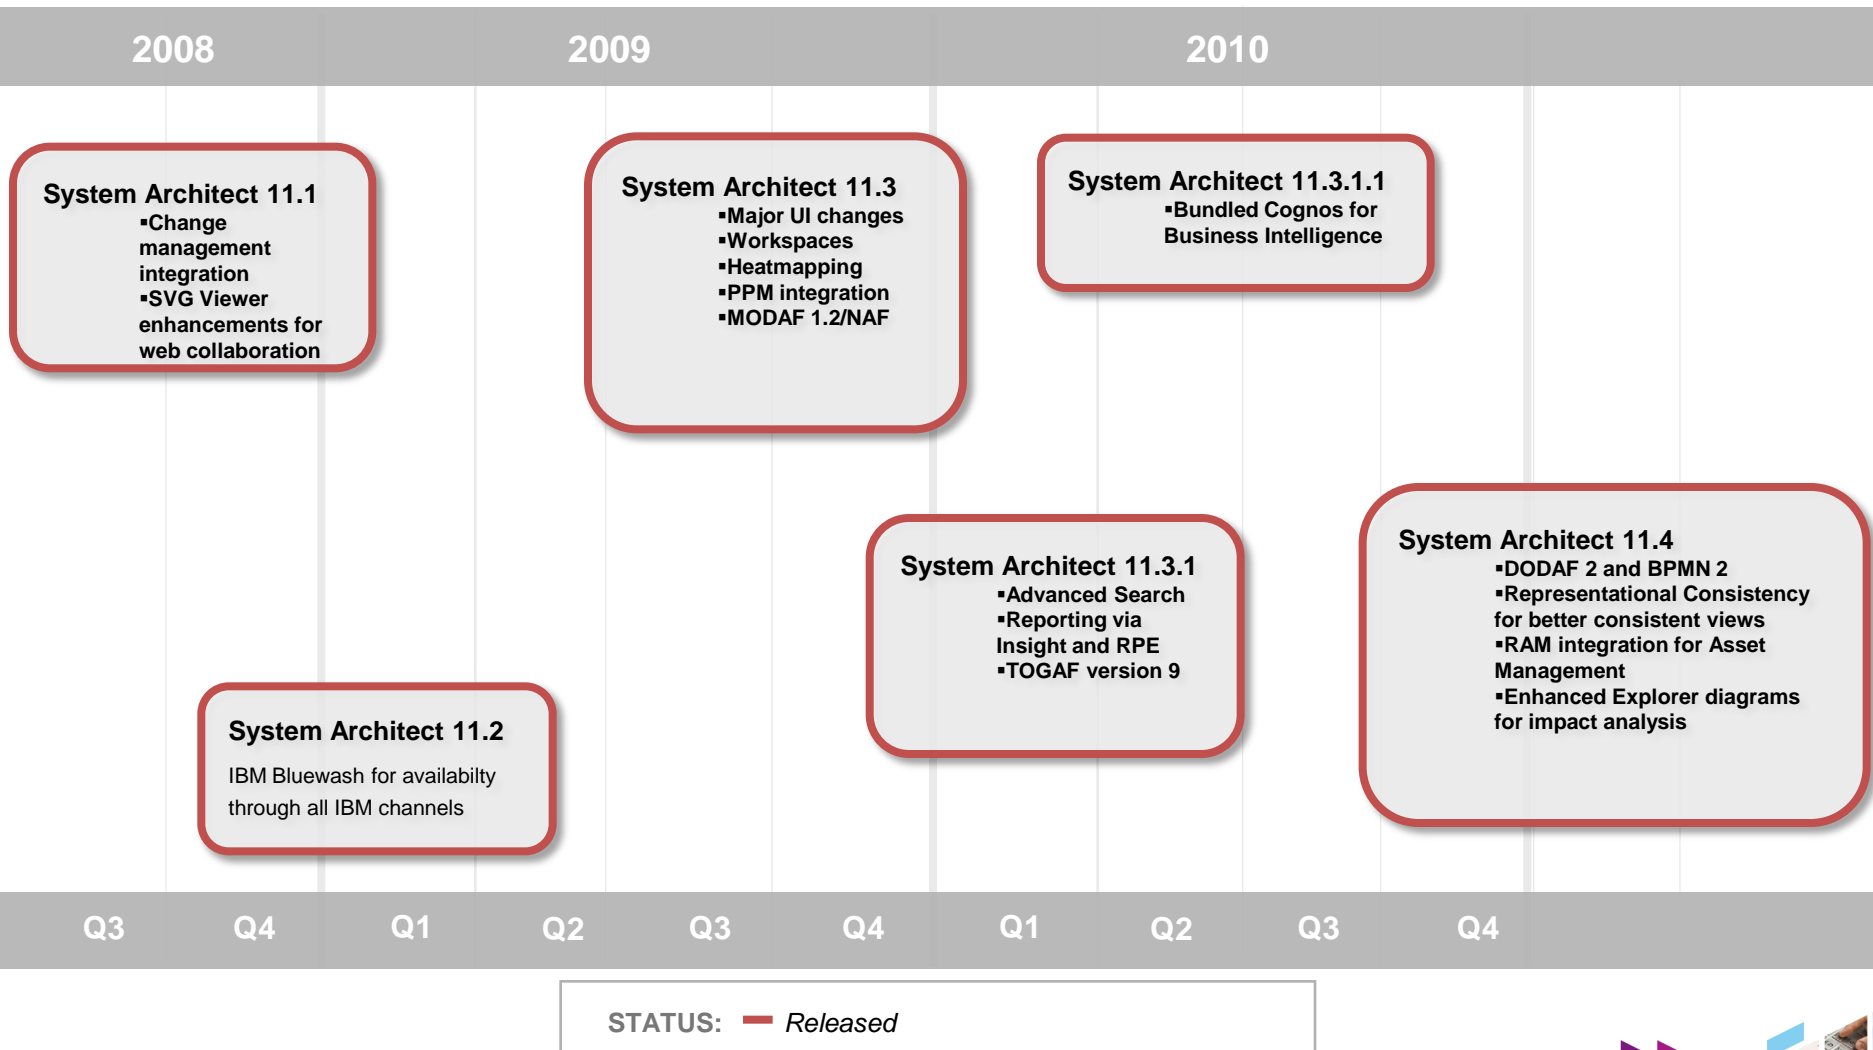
2008 2009 2010

System Architect 11.1
▪Change management integration
▪SVG Viewer enhancements for web collaboration

System Architect 11.3
▪Major UI changes
▪Workspaces
▪Heatmapping
▪PPM integration
▪MODAF 1.2/NAF

System Architect 11.3.1.1
▪Bundled Cognos for Business Intelligence

System Architect 11.3.1
▪Advanced Search
▪Reporting via Insight and RPE
▪TOGAF version 9

System Architect 11.4
▪DODAF 2 and BPMN 2
▪Representational Consistency for better consistent views
▪RAM integration for Asset Management
▪Enhanced Explorer diagrams for impact analysis

System Architect 11.2
IBM Bluewash for availabilty through all IBM channels

Q3 Q4 Q1 Q2 Q3 Q4 Q1 Q2 Q3 Q4

STATUS: Released